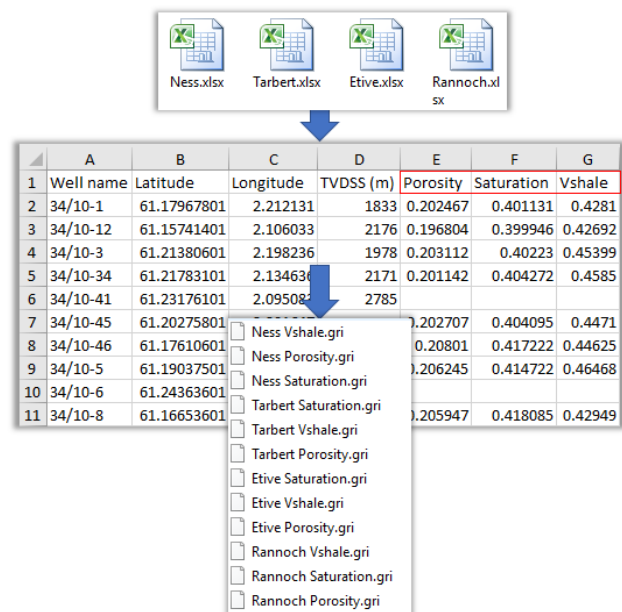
Ness.xlsx Tarbert.xlsx Etive.xlsx Rannoch.xlsx

|  | A | B | C | D | E | F | G |
|---|---|---|---|---|---|---|---|
| 1 | Well name | Latitude | Longitude | TVDSS (m) | Porosity | Saturation | Vshale |
| 2 | 34/10-1 | 61.17967801 | 2.212131 | 1833 | 0.202467 | 0.401131 | 0.4281 |
| 3 | 34/10-12 | 61.15741401 | 2.106033 | 2176 | 0.196804 | 0.399946 | 0.42692 |
| 4 | 34/10-3 | 61.21380601 | 2.198236 | 1978 | 0.203112 | 0.40223 | 0.45399 |
| 5 | 34/10-34 | 61.21783101 | 2.13463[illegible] | 2171 | 0.201142 | 0.404272 | 0.4585 |
| 6 | 34/10-41 | 61.23176101 | 2.09508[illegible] | 2785 |  |  |  |
| 7 | 34/10-45 | 61.20275801 | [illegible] |  | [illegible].202707 | 0.404095 | 0.4471 |
| 8 | 34/10-46 | 61.17610601 |  |  | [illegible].20801 | 0.417222 | 0.44625 |
| 9 | 34/10-5 | 61.19037501 |  |  | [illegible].206245 | 0.414722 | 0.46468 |
| 10 | 34/10-6 | 61.24363601 |  |  |  |  |  |
| 11 | 34/10-8 | 61.16653601 |  |  | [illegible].205947 | 0.418085 | 0.42949 |

Ness Vshale.gri
Ness Porosity.gri
Ness Saturation.gri
Tarbert Saturation.gri
Tarbert Vshale.gri
Tarbert Porosity.gri
Etive Saturation.gri
Etive Vshale.gri
Etive Porosity.gri
Rannoch Vshale.gri
Rannoch Saturation.gri
Rannoch Porosity.gri